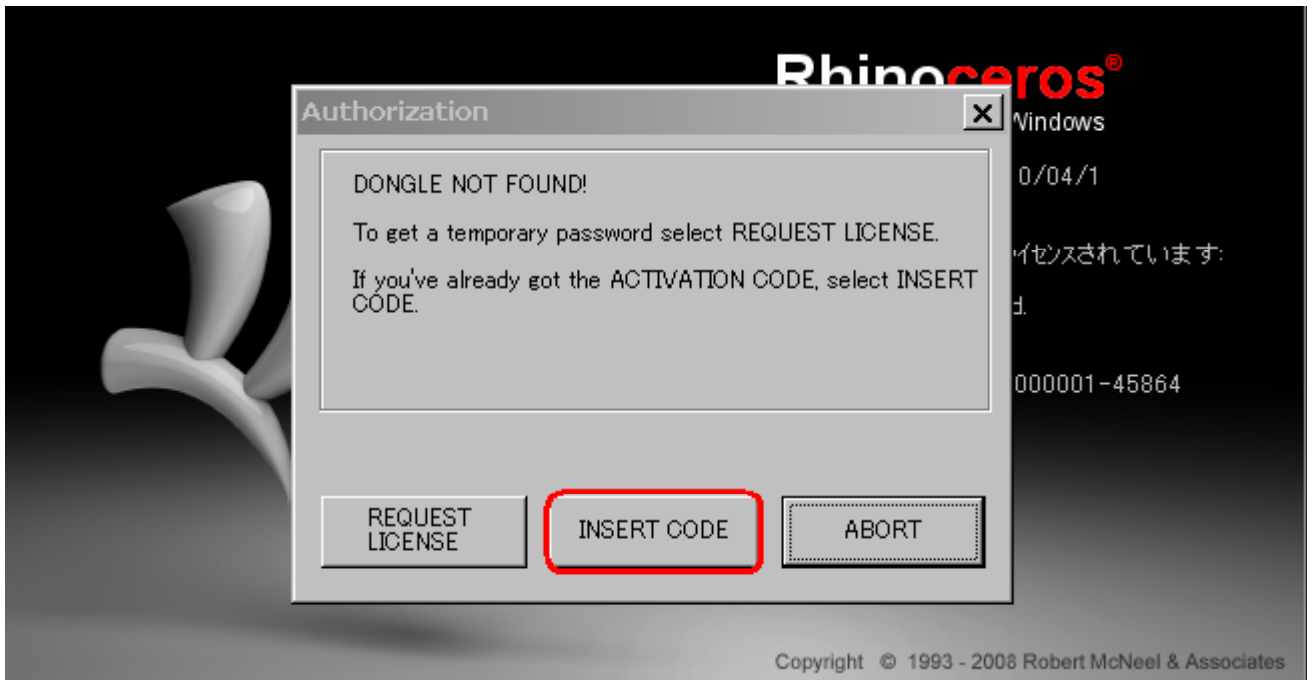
Rhinoceros®
Windows
0/04/1
イセンスされています:
d.
000001-45864

Authorization
×

DONGLE NOT FOUND!

To get a temporary password select REQUEST LICENSE.

If you've already got the ACTIVATION CODE, select INSERT CODE.

REQUEST LICENSE
INSERT CODE
ABORT

Copyright © 1993 - 2008 Robert McNeel & Associates